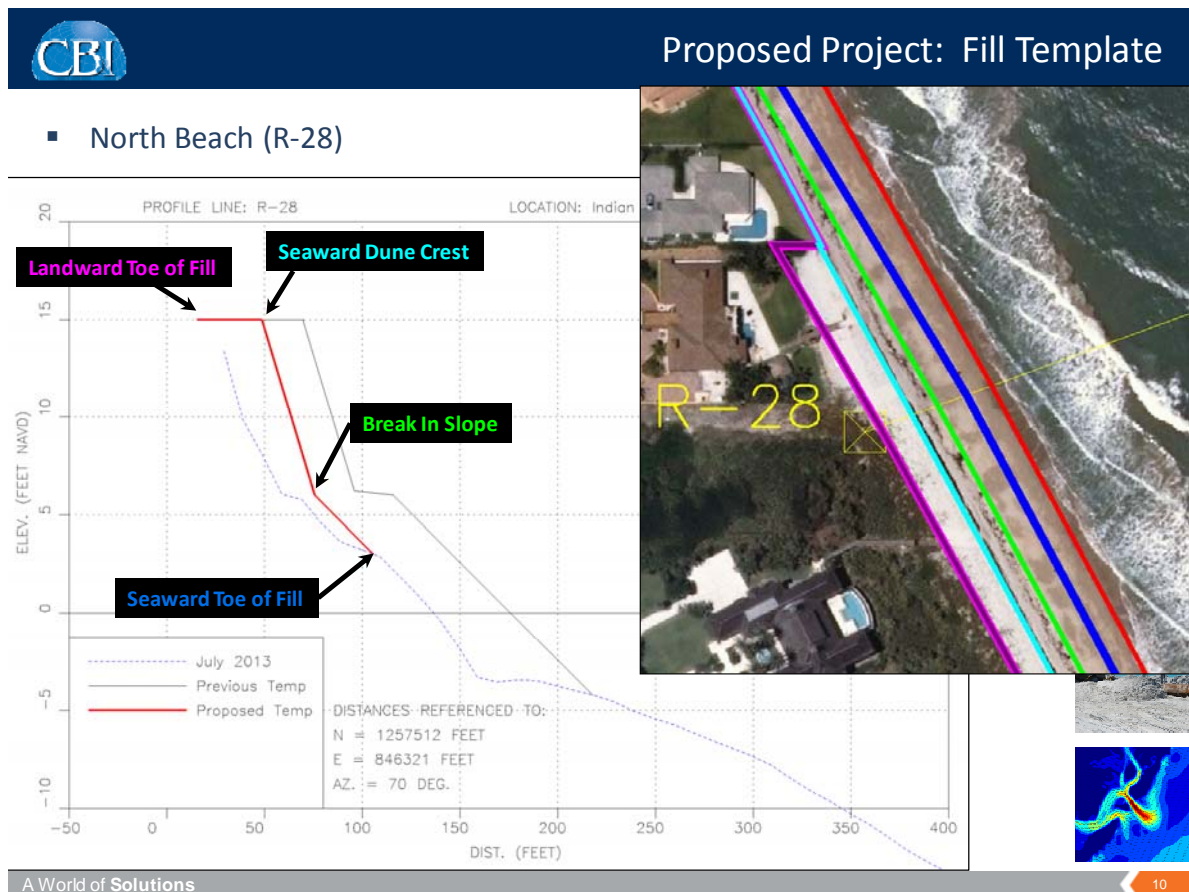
CBI

Proposed Project: Fill Template

North Beach (R-28)

PROFILE LINE: R-28

LOCATION: Indian

Landward Toe of Fill

Seaward Dune Crest

Break In Slope

Seaward Toe of Fill

R-28

20
15
10
5
0
-5
-10

ELEV. (FEET NAVD)

July 2013
Previous Temp
Proposed Temp

DISTANCES REFERENCED TO:
N = 1257512 FEET
E = 846321 FEET
AZ. = 70 DEG.

-50 0 50 100 150 200 250 300 350 400

DIST. (FEET)

A World of Solutions

10